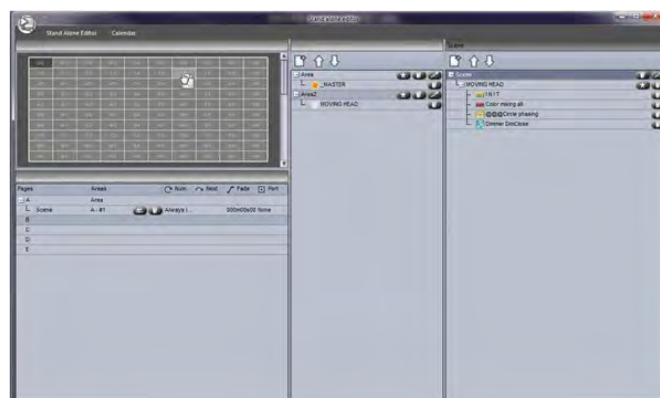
StandAlone Editor

Stand Alone Editor Calendars

Area
_MASTER
Area2
MOVING HEAD

Scene
Scene
MOVING HEAD
INIT
Color mixing all
Circle phasing
Dimmer OnClose

Pages Areas Num Next Fade Port
A Area
Scene A - #1 Always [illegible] 000m00s00 None
B
C
D
E